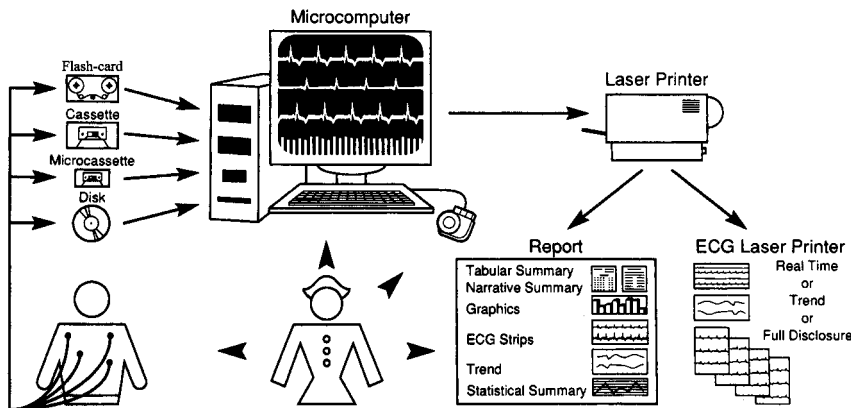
Microcomputer

Flash-card

Cassette

Microcassette

Disk

Laser Printer

Report

Tabular Summary

Narrative Summary

Graphics

ECG Strips

Trend

Statistical Summary

ECG Laser Printer

Real Time

or

Trend

or

Full Disclosure